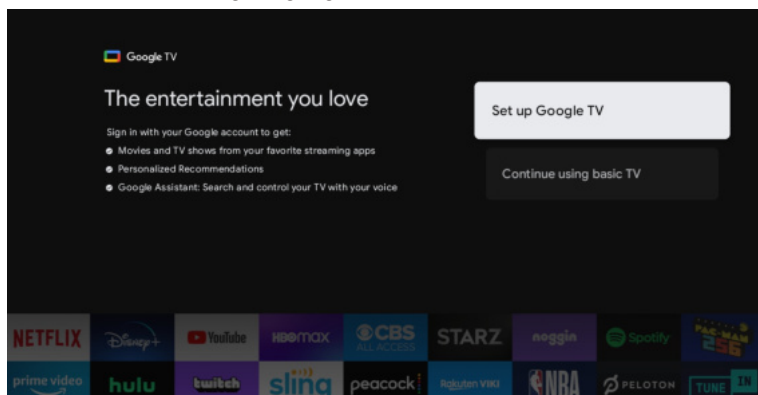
Google TV

The entertainment you love

Sign in with your Google account to get:
- Movies and TV shows from your favorite streaming apps
- Personalized Recommendations
- Google Assistant: Search and control your TV with your voice

Set up Google TV

Continue using basic TV

NETFLIX Disney+ YouTube HBO max CBS ALL ACCESS STARZ noggin Spotify PAC-MAN 256

prime video hulu twitch sling peacock Rakuten VIKI NBA PELOTON TUNE IN